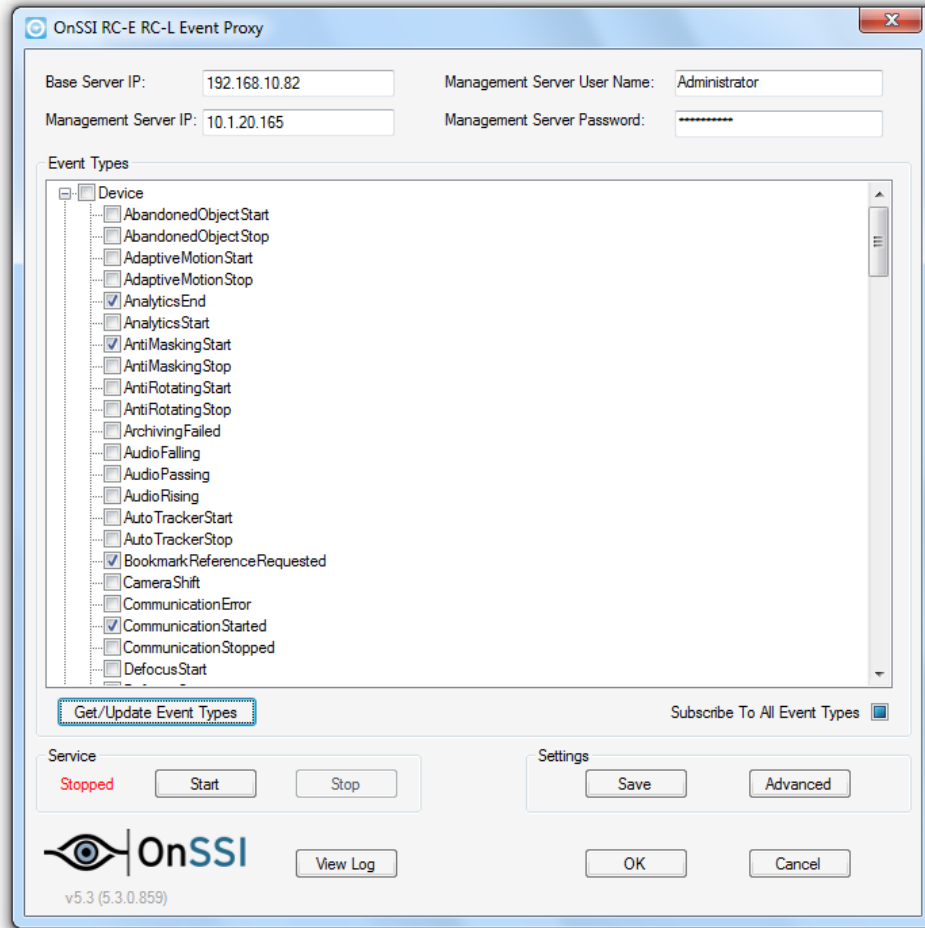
OnSSI RC-E RC-L Event Proxy

Base Server IP: 192.168.10.82

Management Server User Name: Administrator

Management Server IP: 10.1.20.165

Management Server Password: ●●●●●●●●●●●

Event Types

Device
AbandonedObjectStart
AbandonedObjectStop
AdaptiveMotionStart
AdaptiveMotionStop
AnalyticsEnd
AnalyticsStart
AntiMaskingStart
AntiMaskingStop
AntiRotatingStart
AntiRotatingStop
ArchivingFailed
AudioFalling
AudioPassing
AudioRising
AutoTrackerStart
AutoTrackerStop
BookmarkReferenceRequested
CameraShift
CommunicationError
CommunicationStarted
CommunicationStopped
DefocusStart

Get/Update Event Types

Subscribe To All Event Types

Service

Stopped

Start

Stop

Settings

Save

Advanced

OnSSI

View Log

OK

Cancel

v5.3 (5.3.0.859)